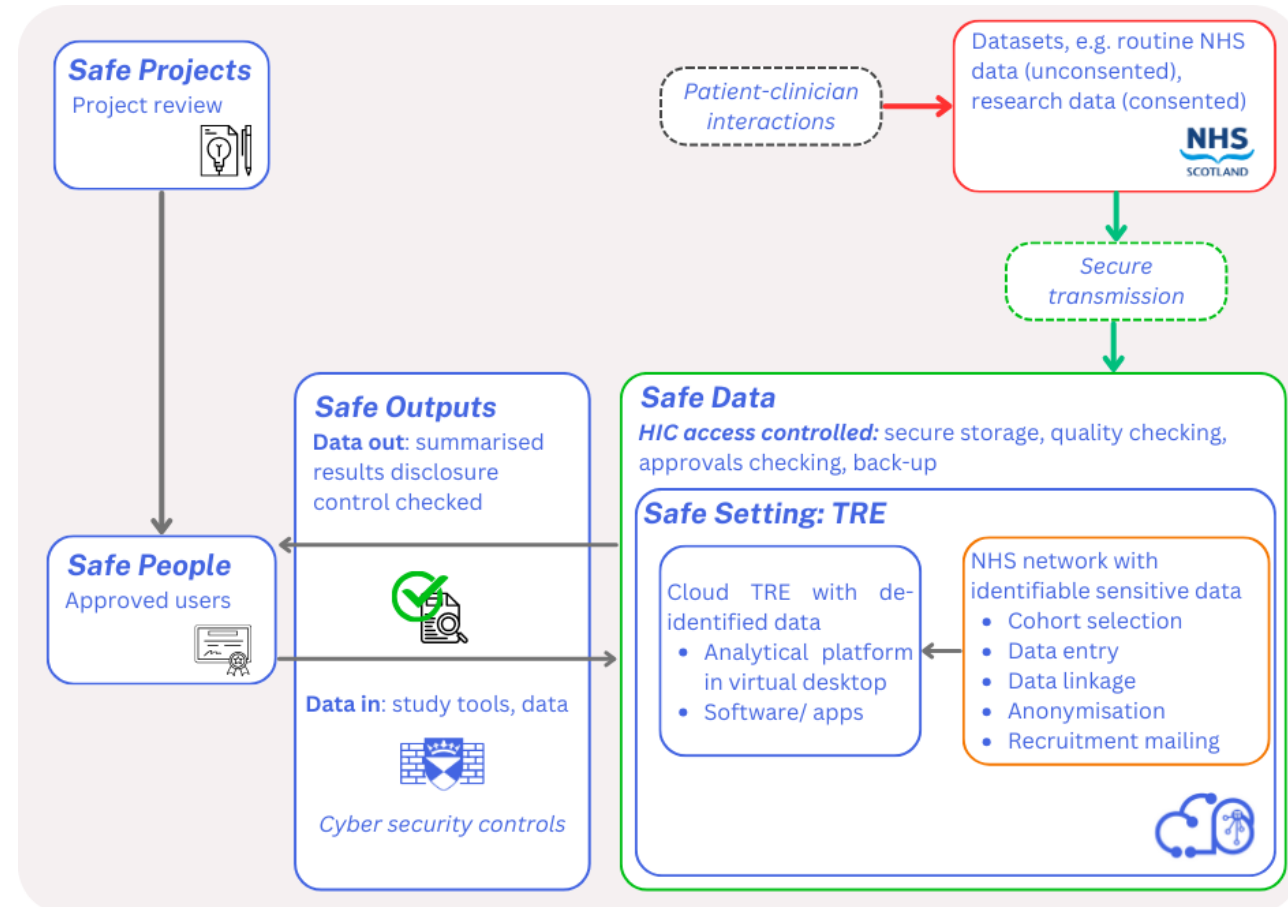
Safe Projects
Project review

Patient-clinician interactions

Datasets, e.g. routine NHS data (unconsented), research data (consented)

NHS
SCOTLAND

Secure transmission

Safe Outputs
Data out: summarised results disclosure control checked

Data in: study tools, data

Cyber security controls

Safe People
Approved users

Safe Data
HIC access controlled: secure storage, quality checking, approvals checking, back-up

Safe Setting: TRE

Cloud TRE with de-identified data
- Analytical platform in virtual desktop
- Software/ apps

NHS network with identifiable sensitive data
- Cohort selection
- Data entry
- Data linkage
- Anonymisation
- Recruitment mailing